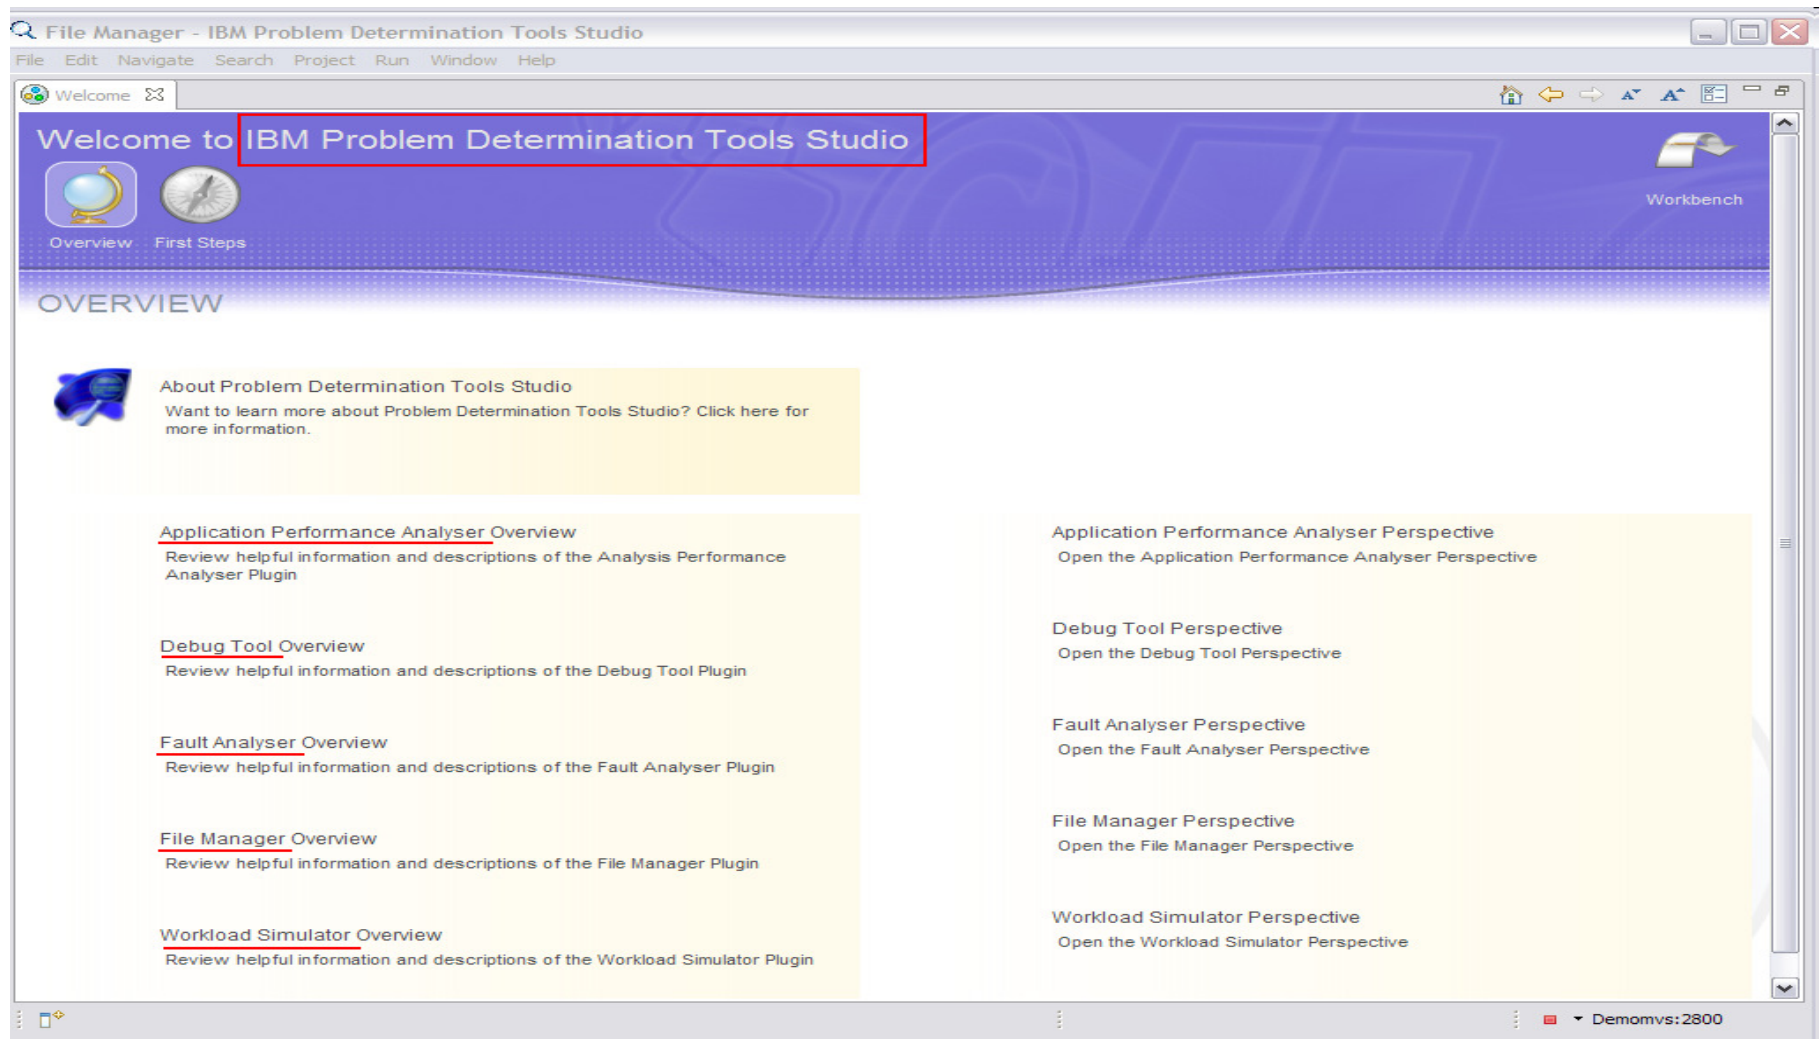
File Manager - IBM Problem Determination Tools Studio

File Edit Navigate Search Project Run Window Help

Welcome

Welcome to IBM Problem Determination Tools Studio

Overview First Steps

Workbench

OVERVIEW

About Problem Determination Tools Studio
Want to learn more about Problem Determination Tools Studio? Click here for more information.

Application Performance Analyser Overview
Review helpful information and descriptions of the Analysis Performance Analyser Plugin

Debug Tool Overview
Review helpful information and descriptions of the Debug Tool Plugin

Fault Analyser Overview
Review helpful information and descriptions of the Fault Analyser Plugin

File Manager Overview
Review helpful information and descriptions of the File Manager Plugin

Workload Simulator Overview
Review helpful information and descriptions of the Workload Simulator Plugin

Application Performance Analyser Perspective
Open the Application Performance Analyser Perspective

Debug Tool Perspective
Open the Debug Tool Perspective

Fault Analyser Perspective
Open the Fault Analyser Perspective

File Manager Perspective
Open the File Manager Perspective

Workload Simulator Perspective
Open the Workload Simulator Perspective

Demomvs:2800